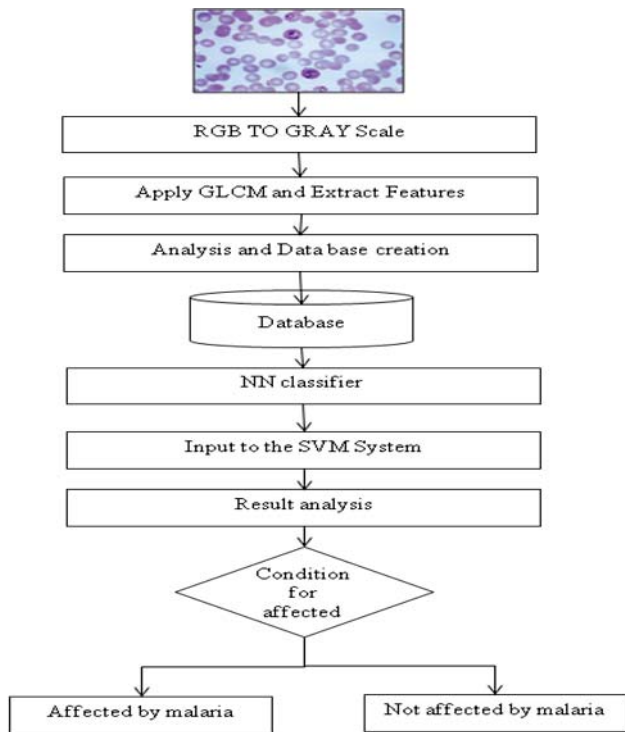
RGB TO GRAY Scale

Apply GLCM and Extract Features

Analysis and Data base creation

Database

NN classifier

Input to the SVM System

Result analysis

Condition for affected

Affected by malaria

Not affected by malaria